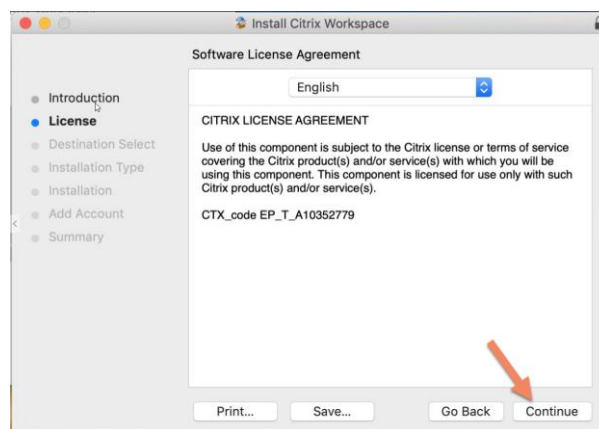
Install Citrix Workspace

Software License Agreement

English

Introduction
License
Destination Select
Installation Type
Installation
Add Account
Summary

CITRIX LICENSE AGREEMENT

Use of this component is subject to the Citrix license or terms of service covering the Citrix product(s) and/or service(s) with which you will be using this component. This component is licensed for use only with such Citrix product(s) and/or service(s).

CTX_code EP_T_A10352779

Print...
Save...
Go Back
Continue